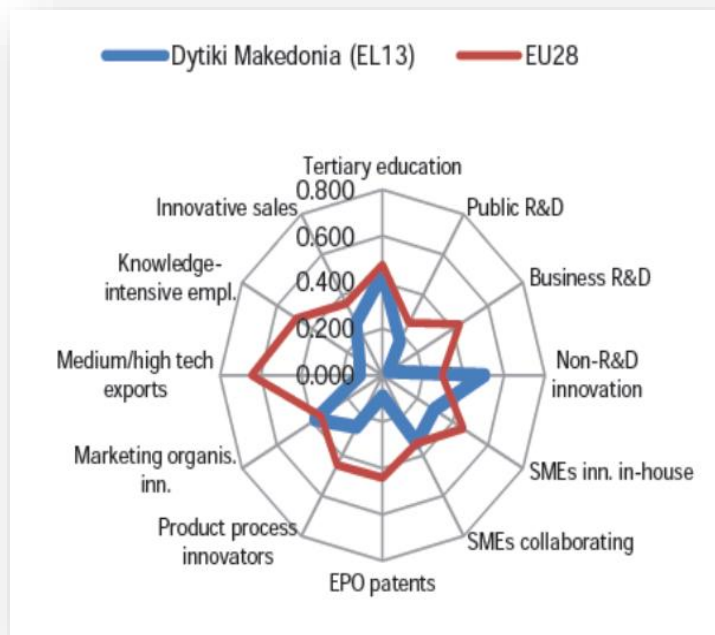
Dytiki Makedonia (EL13)
EU28

Tertiary education
0.800
0.600
0.400
0.200
0.000
Public R&D
Business R&D
Non-R&D innovation
SMEs inn. in-house
SMEs collaborating
EPO patents
Product process innovators
Marketing organis. inn.
Medium/high tech exports
Knowledge-intensive empl.
Innovative sales